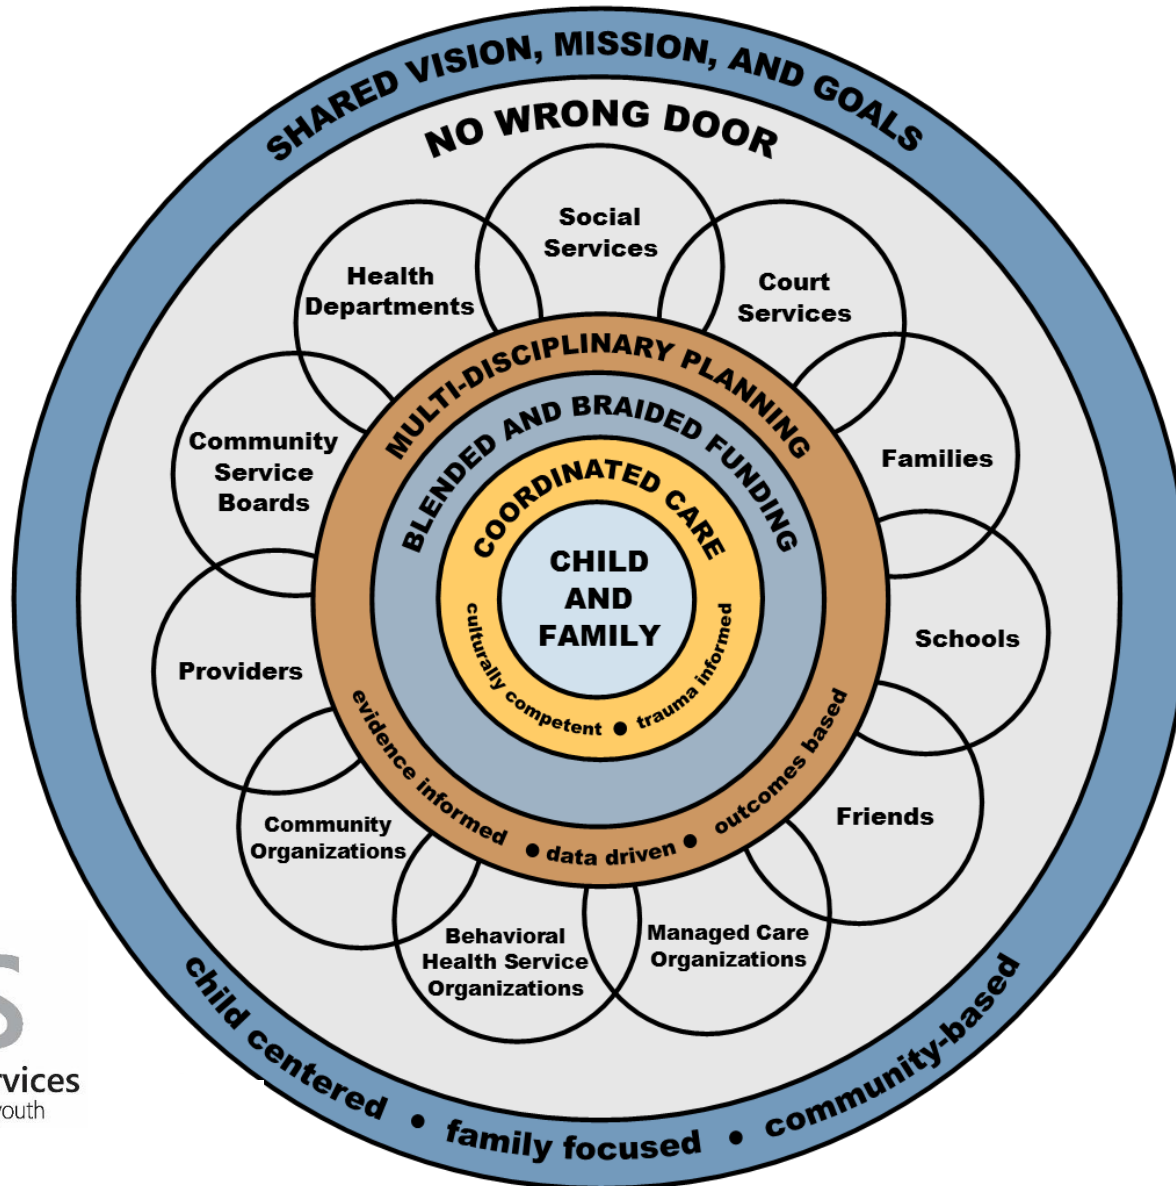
SHARED VISION, MISSION, AND GOALS

NO WRONG DOOR

Social Services

Health Departments

Court Services

Community Service Boards

Families

Schools

Providers

Friends

Community Organizations

Behavioral Health Service Organizations

Managed Care Organizations

MULTI-DISCIPLINARY PLANNING

BLENDED AND BRAIDED FUNDING

COORDINATED CARE

CHILD AND FAMILY

culturally competent • trauma informed

evidence informed • data driven • outcomes based

child centered • family focused • community-based

S
rvices
outh